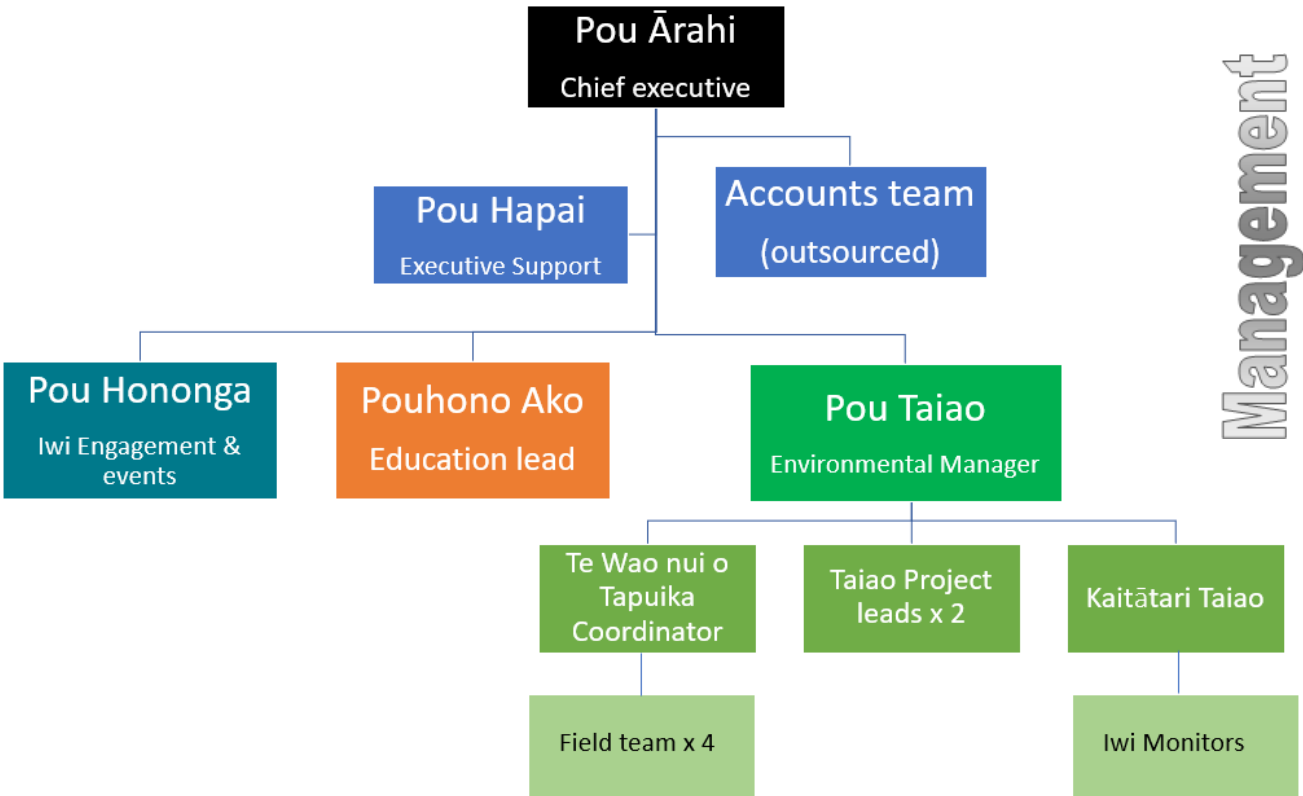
Pou Ārahi
Chief executive

Pou Hapai
Executive Support

Accounts team
(outsourced)

Management

Pou Hononga
Iwi Engagement & events

Pouhono Ako
Education lead

Pou Taiao
Environmental Manager

Te Wao nui o Tapuika Coordinator

Taiao Project leads x 2

Kaitātari Taiao

Field team x 4

Iwi Monitors